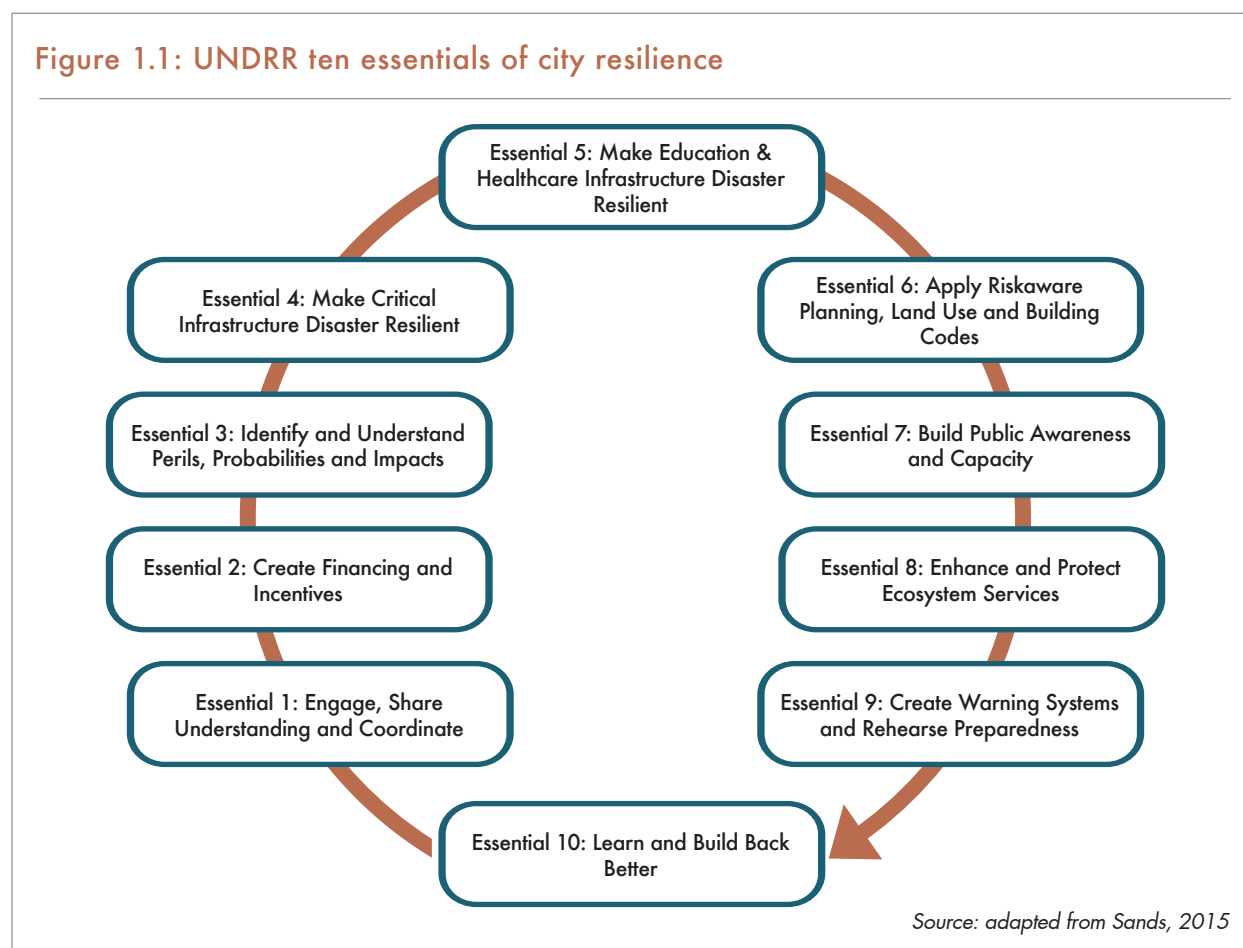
Figure 1.1: UNDRR ten essentials of city resilience

Essential 5: Make Education & Healthcare Infrastructure Disaster Resilient

Essential 4: Make Critical Infrastructure Disaster Resilient

Essential 6: Apply Riskaware Planning, Land Use and Building Codes

Essential 3: Identify and Understand Perils, Probabilities and Impacts

Essential 7: Build Public Awareness and Capacity

Essential 2: Create Financing and Incentives

Essential 8: Enhance and Protect Ecosystem Services

Essential 1: Engage, Share Understanding and Coordinate

Essential 9: Create Warning Systems and Rehearse Preparedness

Essential 10: Learn and Build Back Better

Source: adapted from Sands, 2015